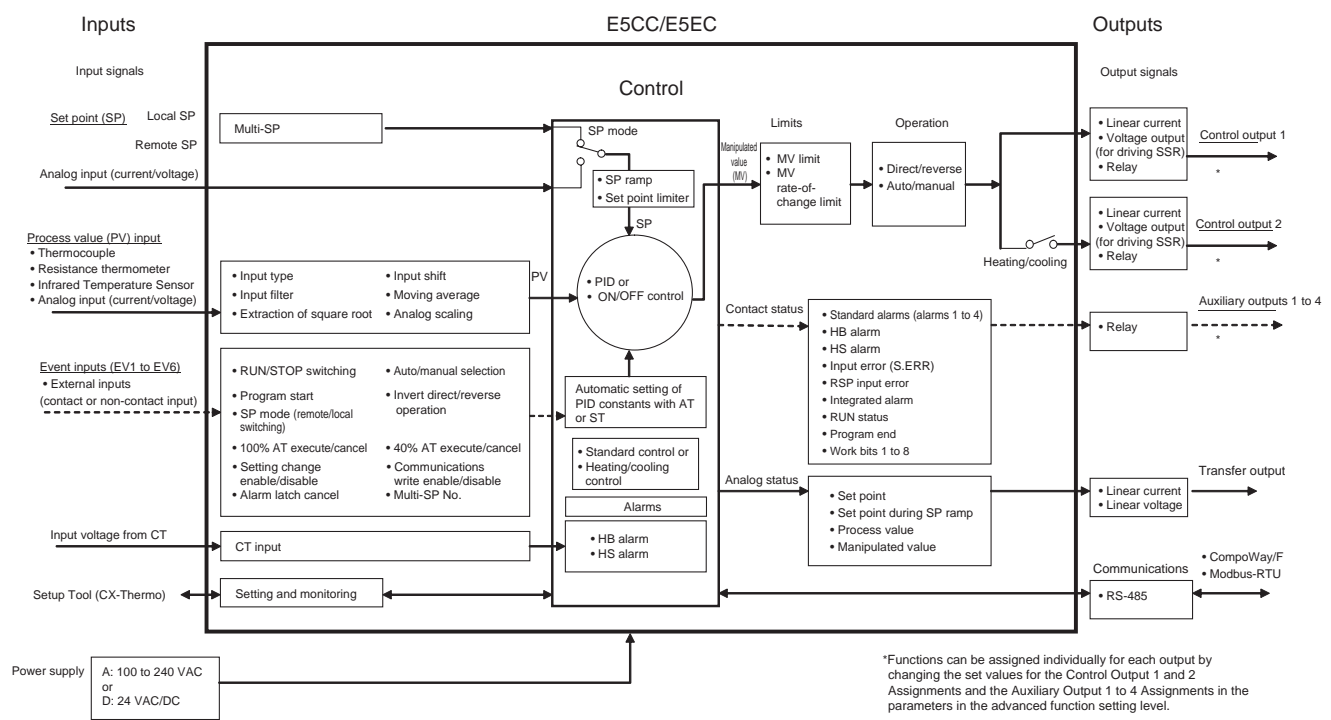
Inputs

E5CC/E5EC

Outputs

Input signals

Control

Output signals

Set point (SP) Local SP

Remote SP

Multi-SP

SP mode

Analog input (current/voltage)

• SP ramp
• Set point limiter

SP

Manipulated value (MV)

Limits

• MV limit
• MV rate-of-change limit

Operation

• Direct/reverse
• Auto/manual

• Linear current
• Voltage output (for driving SSR)
• Relay

Control output 1

*

• Linear current
• Voltage output (for driving SSR)
• Relay

Control output 2

*

Heating/cooling

Process value (PV) input
• Thermocouple
• Resistance thermometer
• Infrared Temperature Sensor
• Analog input (current/voltage)

• Input type
• Input filter
• Extraction of square root

• Input shift
• Moving average
• Analog scaling

PV

• PID or ON/OFF control

Contact status

• Standard alarms (alarms 1 to 4)
• HB alarm
• HS alarm
• Input error (S.ERR)
• RSP input error
• Integrated alarm
• RUN status
• Program end
• Work bits 1 to 8

• Relay

Auxiliary outputs 1 to 4

*

Event inputs (EV1 to EV6)
• External inputs
(contact or non-contact input)

• RUN/STOP switching
• Program start
• SP mode (remote/local switching)
• 100% AT execute/cancel
• Setting change enable/disable
• Alarm latch cancel

• Auto/manual selection
• Invert direct/reverse operation
• 40% AT execute/cancel
• Communications write enable/disable
• Multi-SP No.

Automatic setting of PID constants with AT or ST

• Standard control or
• Heating/cooling control

Alarms

Analog status

• Set point
• Set point during SP ramp
• Process value
• Manipulated value

Transfer output

• Linear current
• Linear voltage

Input voltage from CT

CT input

• HB alarm
• HS alarm

Communications

• CompoWay/F
• Modbus-RTU

Setup Tool (CX-Thermo)

Setting and monitoring

• RS-485

Power supply

A: 100 to 240 VAC
or
D: 24 VAC/DC

*Functions can be assigned individually for each output by changing the set values for the Control Output 1 and 2 Assignments and the Auxiliary Output 1 to 4 Assignments in the parameters in the advanced function setting level.